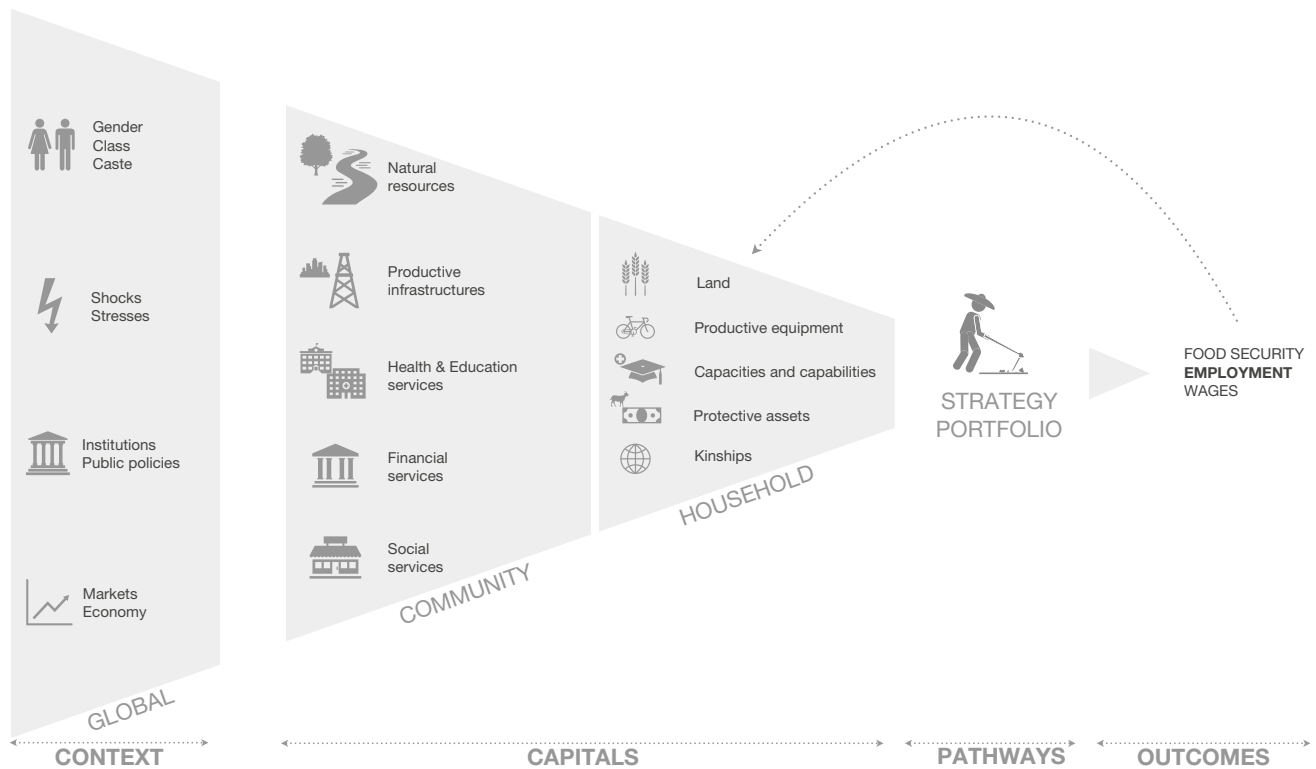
Gender
Class
Caste

Shocks
Stresses

Institutions
Public policies

Markets
Economy

GLOBAL

Natural
resources

Productive
infrastructures

Health & Education
services

Financial
services

Social
services

COMMUNITY

Land

Productive equipment

Capacities and capabilities

Protective assets

Kinships

HOUSEHOLD

STRATEGY
PORTFOLIO

FOOD SECURITY
**EMPLOYMENT**
WAGES

CONTEXT

CAPITALS

PATHWAYS

OUTCOMES